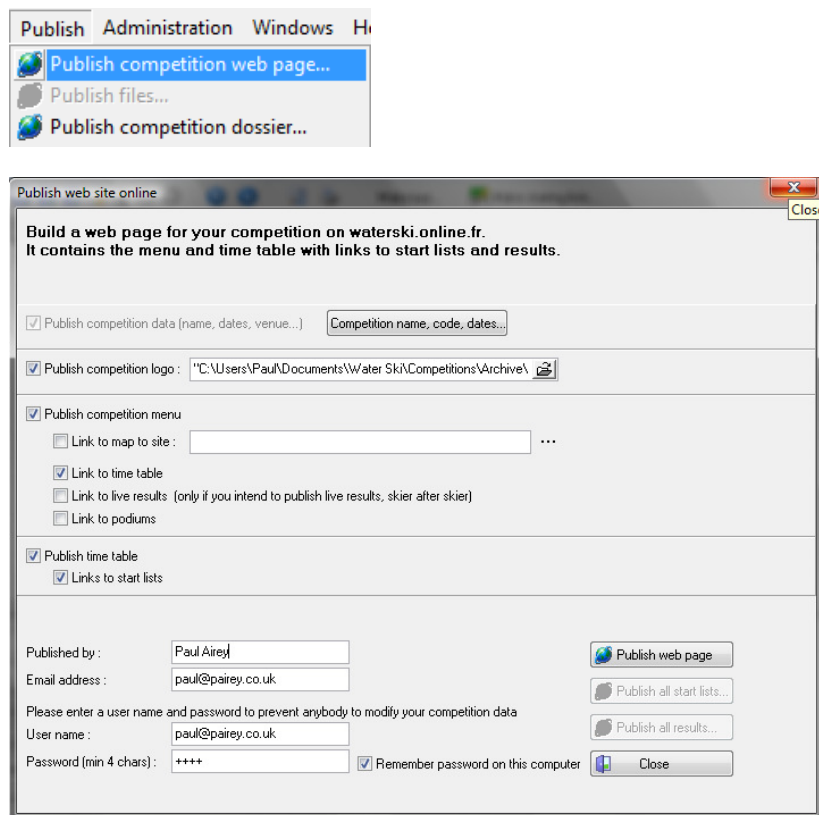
Publish Administration Windows H

Publish competition web page...
Publish files...
Publish competition dossier...

Publish web site online

Clos

Build a web page for your competition on waterski.online.fr.
It contains the menu and time table with links to start lists and results.

Publish competition data (name, dates, venue...)
Competition name, code, dates...

Publish competition logo : "C:\Users\Paul\Documents\Water Ski\Competitions\Archive\

Publish competition menu
Link to map to site :
...
Link to time table
Link to live results (only if you intend to publish live results, skier after skier)
Link to podiums

Publish time table
Links to start lists

Published by : Paul Airey
Email address : paul@pairey.co.uk
Please enter a user name and password to prevent anybody to modify your competition data
User name : paul@pairey.co.uk
Password (min 4 chars) : ++++
Remember password on this computer

Publish web page
Publish all start lists...
Publish all results...
Close